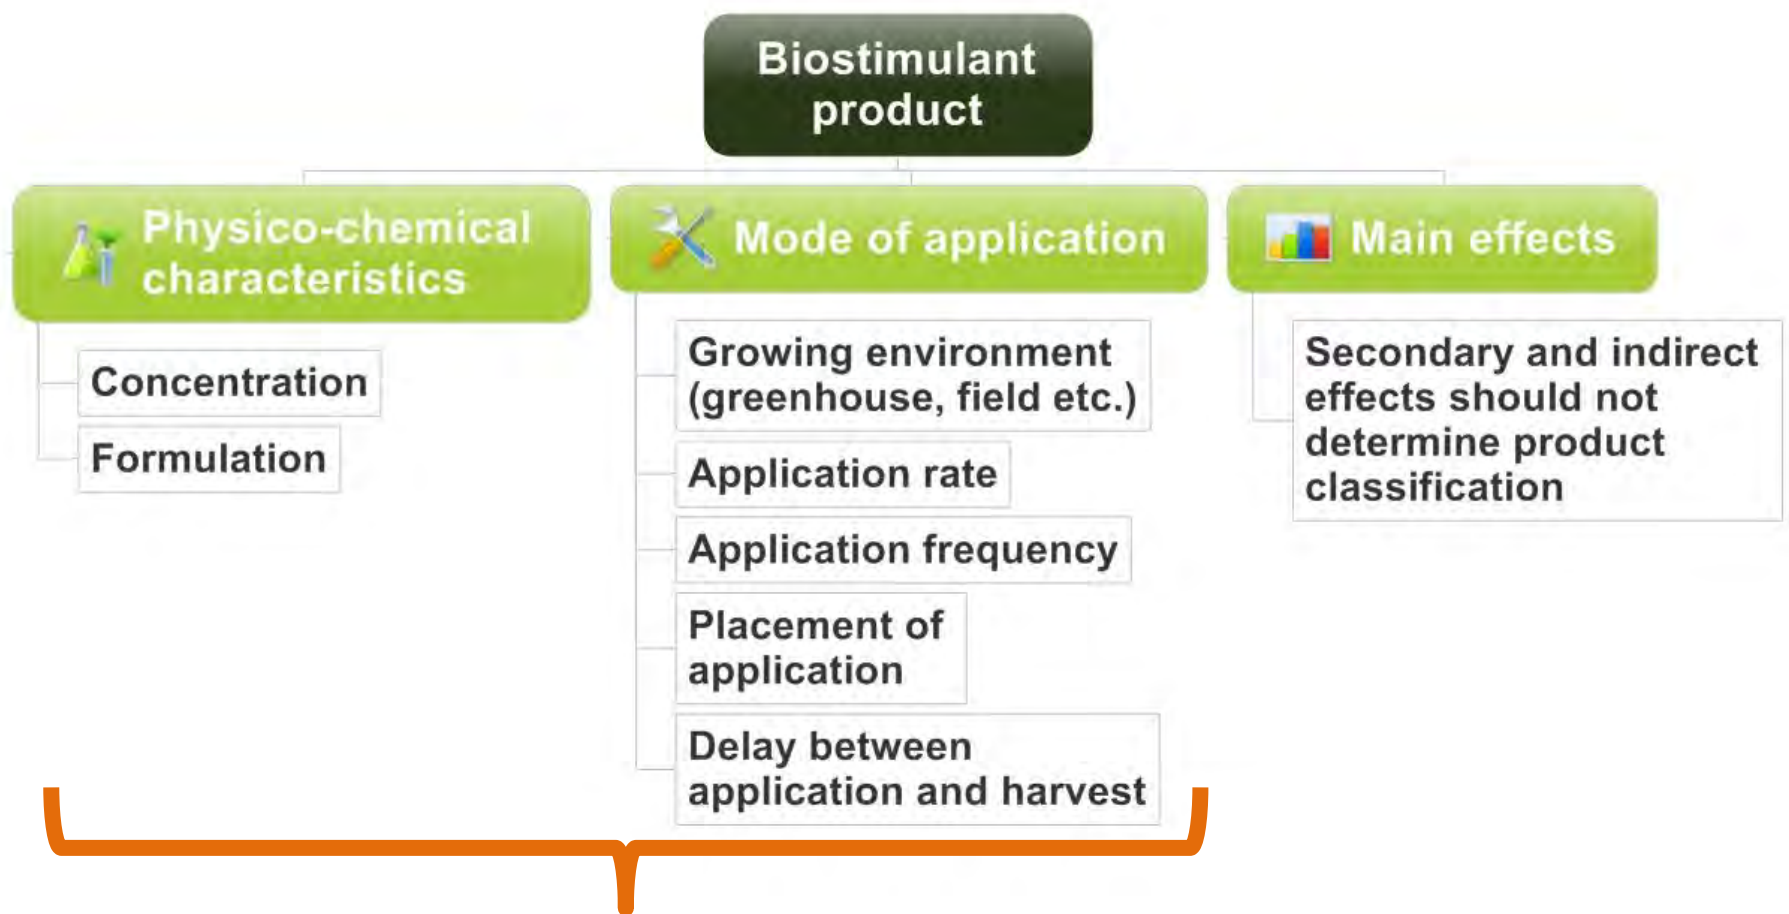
Biostimulant product

Physico-chemical characteristics

Concentration

Formulation

Mode of application

Growing environment (greenhouse, field etc.)

Application rate

Application frequency

Placement of application

Delay between application and harvest

Main effects

Secondary and indirect effects should not determine product classification